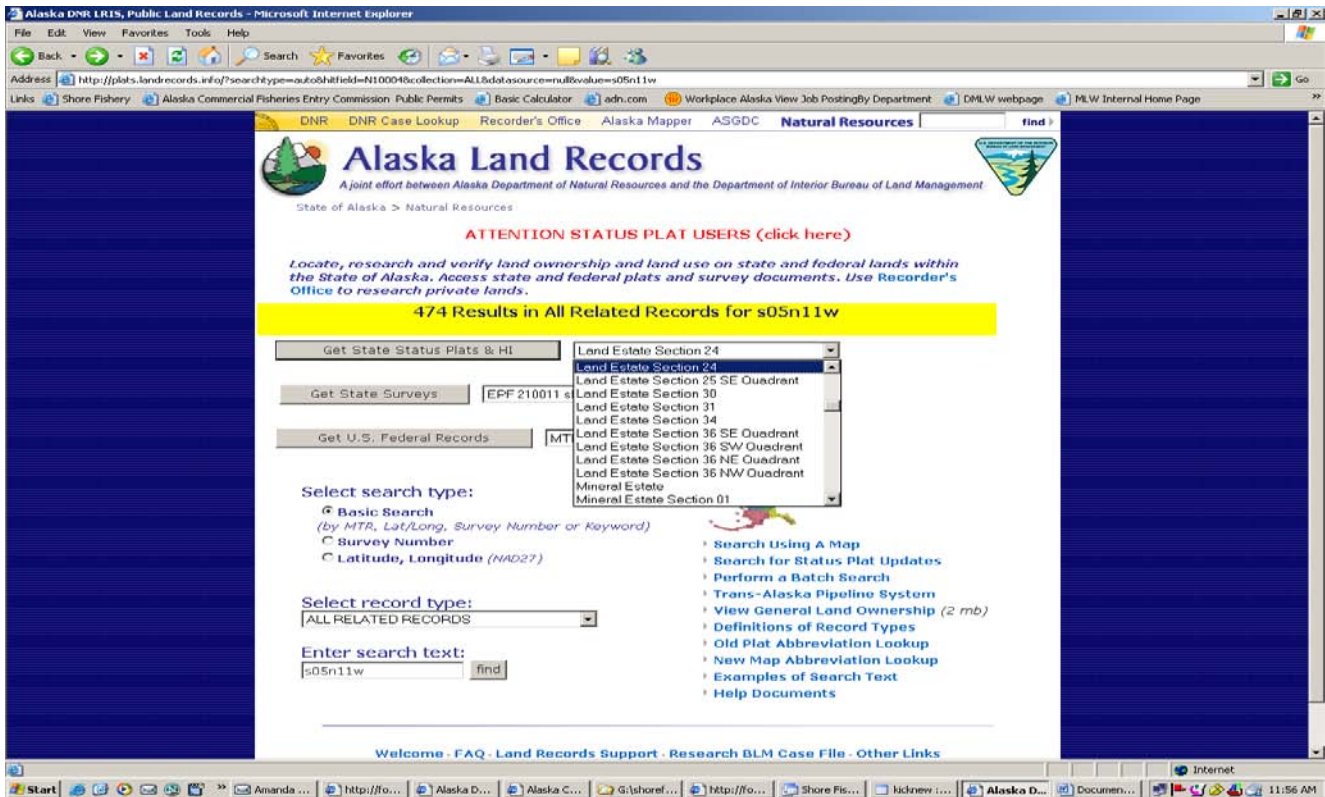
Alaska DNR LRIS, Public Land Records - Microsoft Internet Explorer

File Edit View Favorites Tools Help

Back Search Favorites

Address http://plats.landrecords.info/?searchtype=auto&hitfield=N10004&collection=ALL&datasource=null&value=s05n11w Go

Links Shore Fishery Alaska Commercial Fisheries Entry Commission Public Permits Basic Calculator adn.com Workplace Alaska View Job PostingBy Department DMLW webpage MLW Internal Home Page

DNR DNR Case Lookup Recorder's Office Alaska Mapper ASGDC Natural Resources find

Alaska Land Records

A joint effort between Alaska Department of Natural Resources and the Department of Interior Bureau of Land Management

State of Alaska > Natural Resources

ATTENTION STATUS PLAT USERS (click here)

Locate, research and verify land ownership and land use on state and federal lands within the State of Alaska. Access state and federal plats and survey documents. Use Recorder's Office to research private lands.

474 Results in All Related Records for s05n11w

Get State Status Plats & HI

Land Estate Section 24

Land Estate Section 24
Land Estate Section 25 SE Quadrant
Land Estate Section 30
Land Estate Section 31
Land Estate Section 34
Land Estate Section 36 SE Quadrant
Land Estate Section 36 SW Quadrant
Land Estate Section 36 NE Quadrant
Land Estate Section 36 NW Quadrant
Mineral Estate
Mineral Estate Section 01

Get State Surveys

EPF 210011 s

Get U.S. Federal Records

MT

Select search type:
Basic Search
(by MTR, Lat/Long, Survey Number or Keyword)
Survey Number
Latitude, Longitude (NAD27)

Select record type:
ALL RELATED RECORDS

Enter search text:
s05n11w find

Search Using A Map
Search for Status Plat Updates
Perform a Batch Search
Trans-Alaska Pipeline System
View General Land Ownership (2 mb)
Definitions of Record Types
Old Plat Abbreviation Lookup
New Map Abbreviation Lookup
Examples of Search Text
Help Documents

Welcome · FAQ · Land Records Support · Research BLM Case File · Other Links

Internet

Start Amanda ... http://fo... Alaska D... Alaska C... G:\shoref... http://fo... Shore Fis... kicknew :... Alaska D... Documen... 11:56 AM